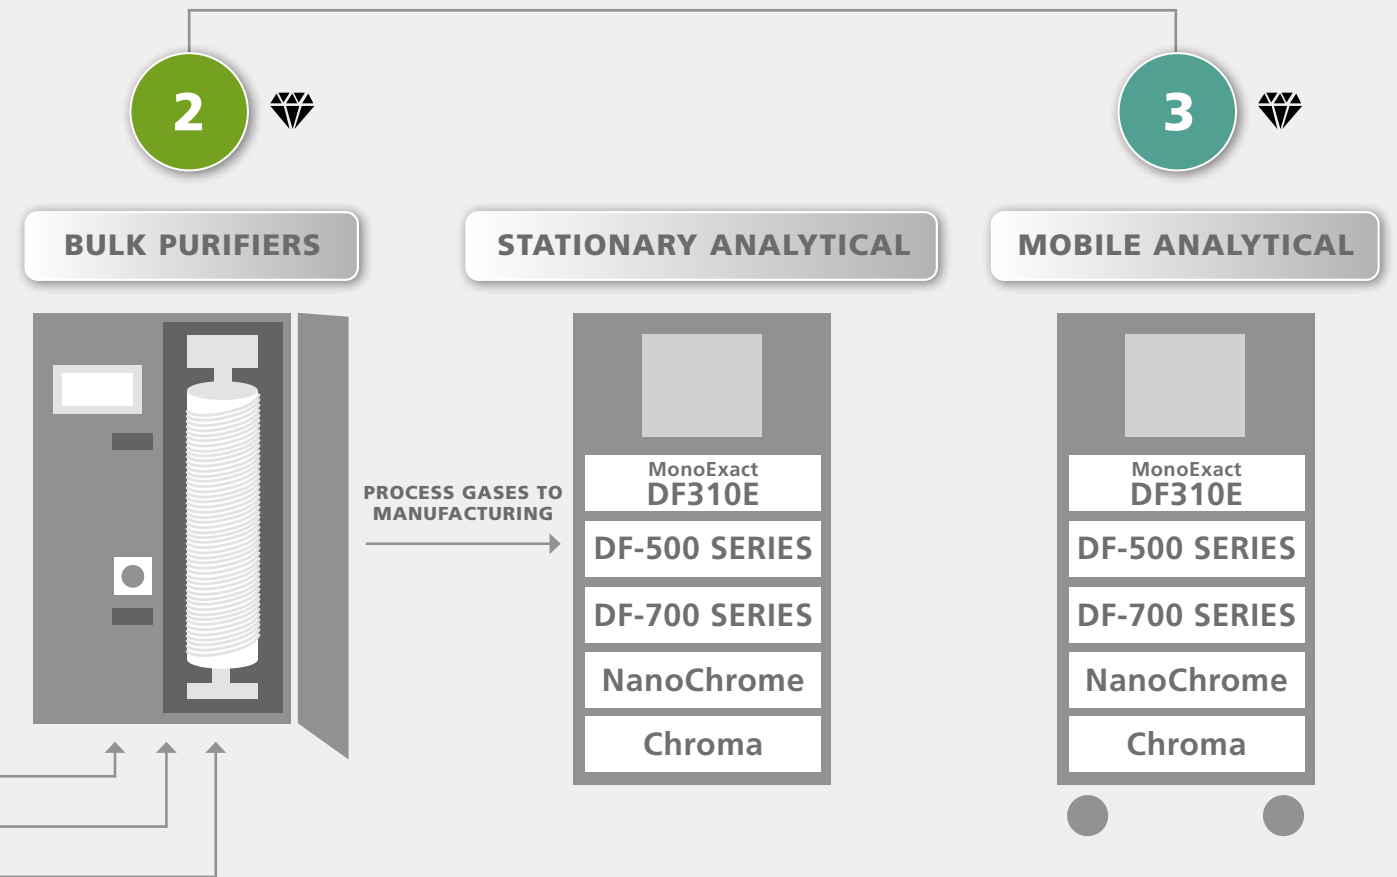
2

3

BULK PURIFIERS

STATIONARY ANALYTICAL

MOBILE ANALYTICAL

PROCESS GASES TO MANUFACTURING

MonoExact
DF310E

DF-500 SERIES

DF-700 SERIES

NanoChrome

Chroma

MonoExact
DF310E

DF-500 SERIES

DF-700 SERIES

NanoChrome

Chroma